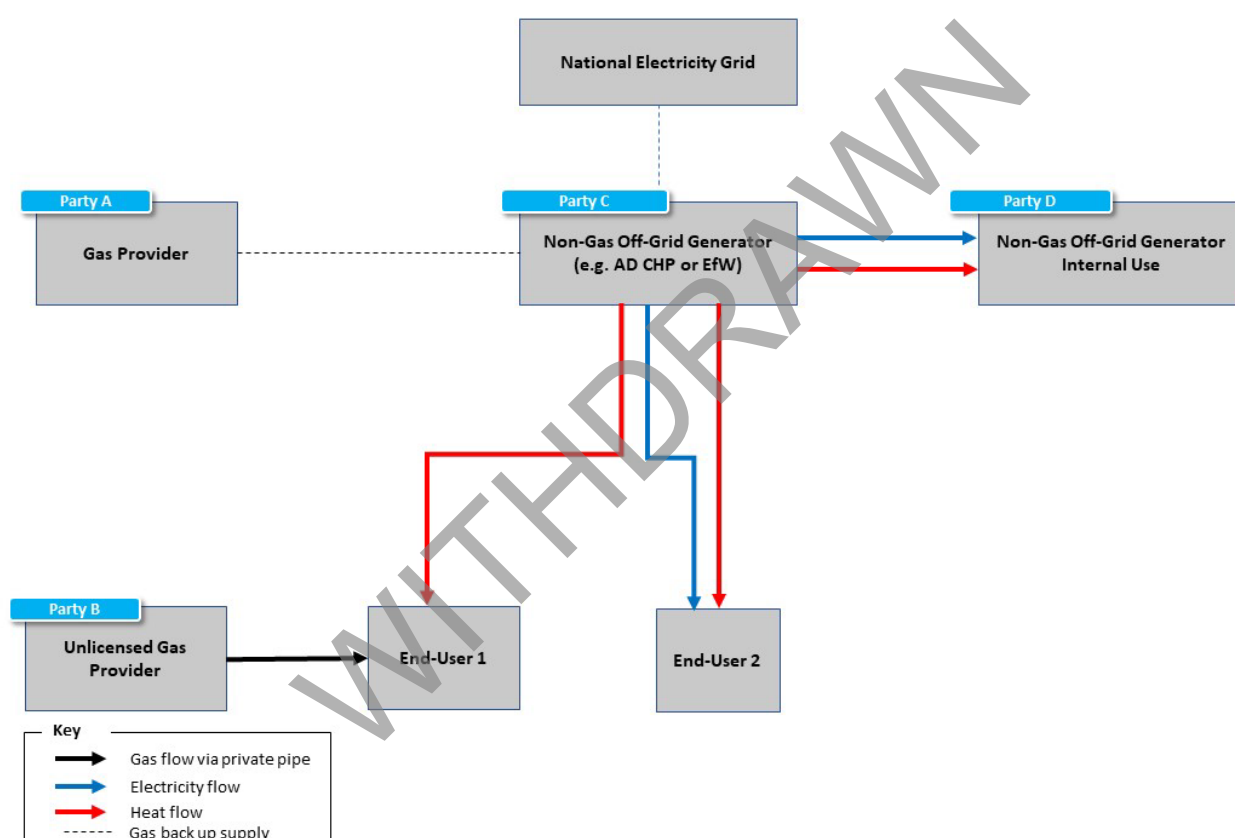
National Electricity Grid

Party A
Gas Provider

Party C
Non-Gas Off-Grid Generator (e.g. AD CHP or EfW)

Party D
Non-Gas Off-Grid Generator Internal Use

Party B
Unlicensed Gas Provider

End-User 1

End-User 2

WITHDRAWN

Key
Gas flow via private pipe
Electricity flow
Heat flow
Gas back up supply